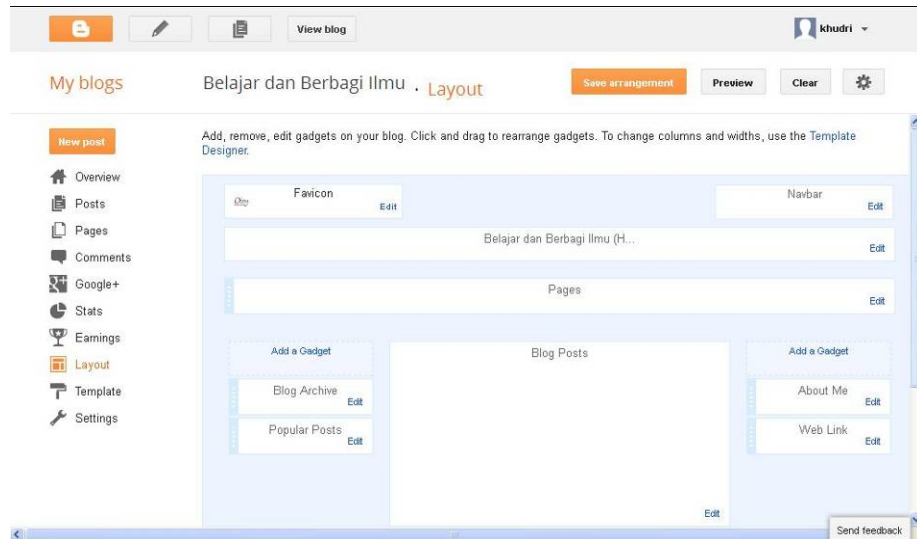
View blog

khudri

My blogs

Belajar dan Berbagi Ilmu · Layout

Save arrangement

Preview

Clear

New post

Overview

Posts

Pages

Comments

Google+

Stats

Earnings

Layout

Template

Settings

Add, remove, edit gadgets on your blog. Click and drag to rearrange gadgets. To change columns and widths, use the Template Designer.

Favicon

Edit

Navbar

Edit

Belajar dan Berbagi Ilmu (H...

Edit

Pages

Edit

Add a Gadget

Blog Archive

Edit

Popular Posts

Edit

Blog Posts

Edit

Add a Gadget

About Me

Edit

Web Link

Edit

Send feedback